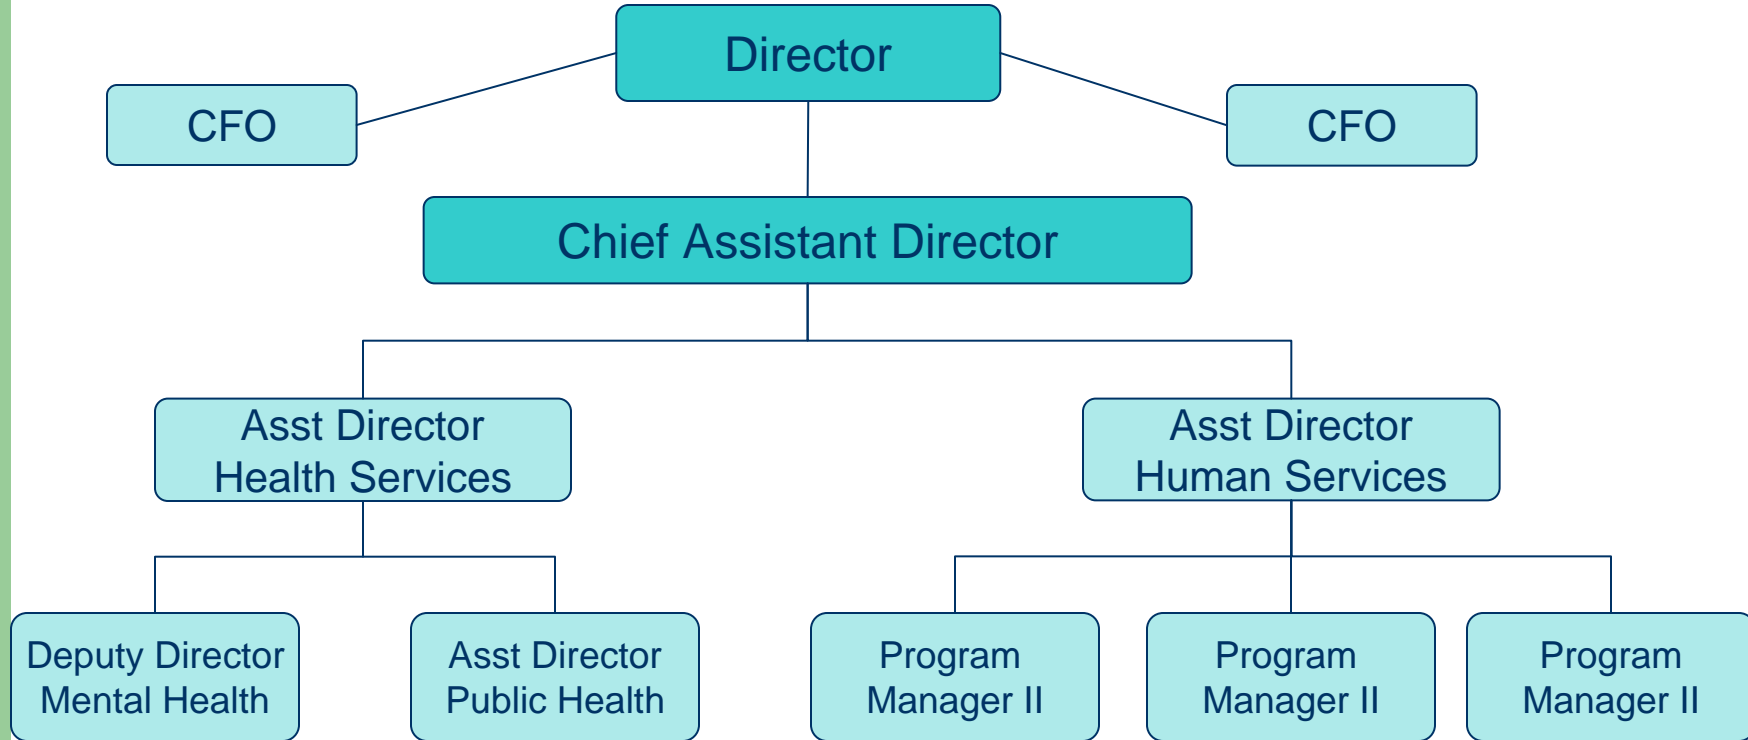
Director

CFO

CFO

Chief Assistant Director

Asst Director Health Services

Asst Director Human Services

Deputy Director Mental Health

Asst Director Public Health

Program Manager II

Program Manager II

Program Manager II